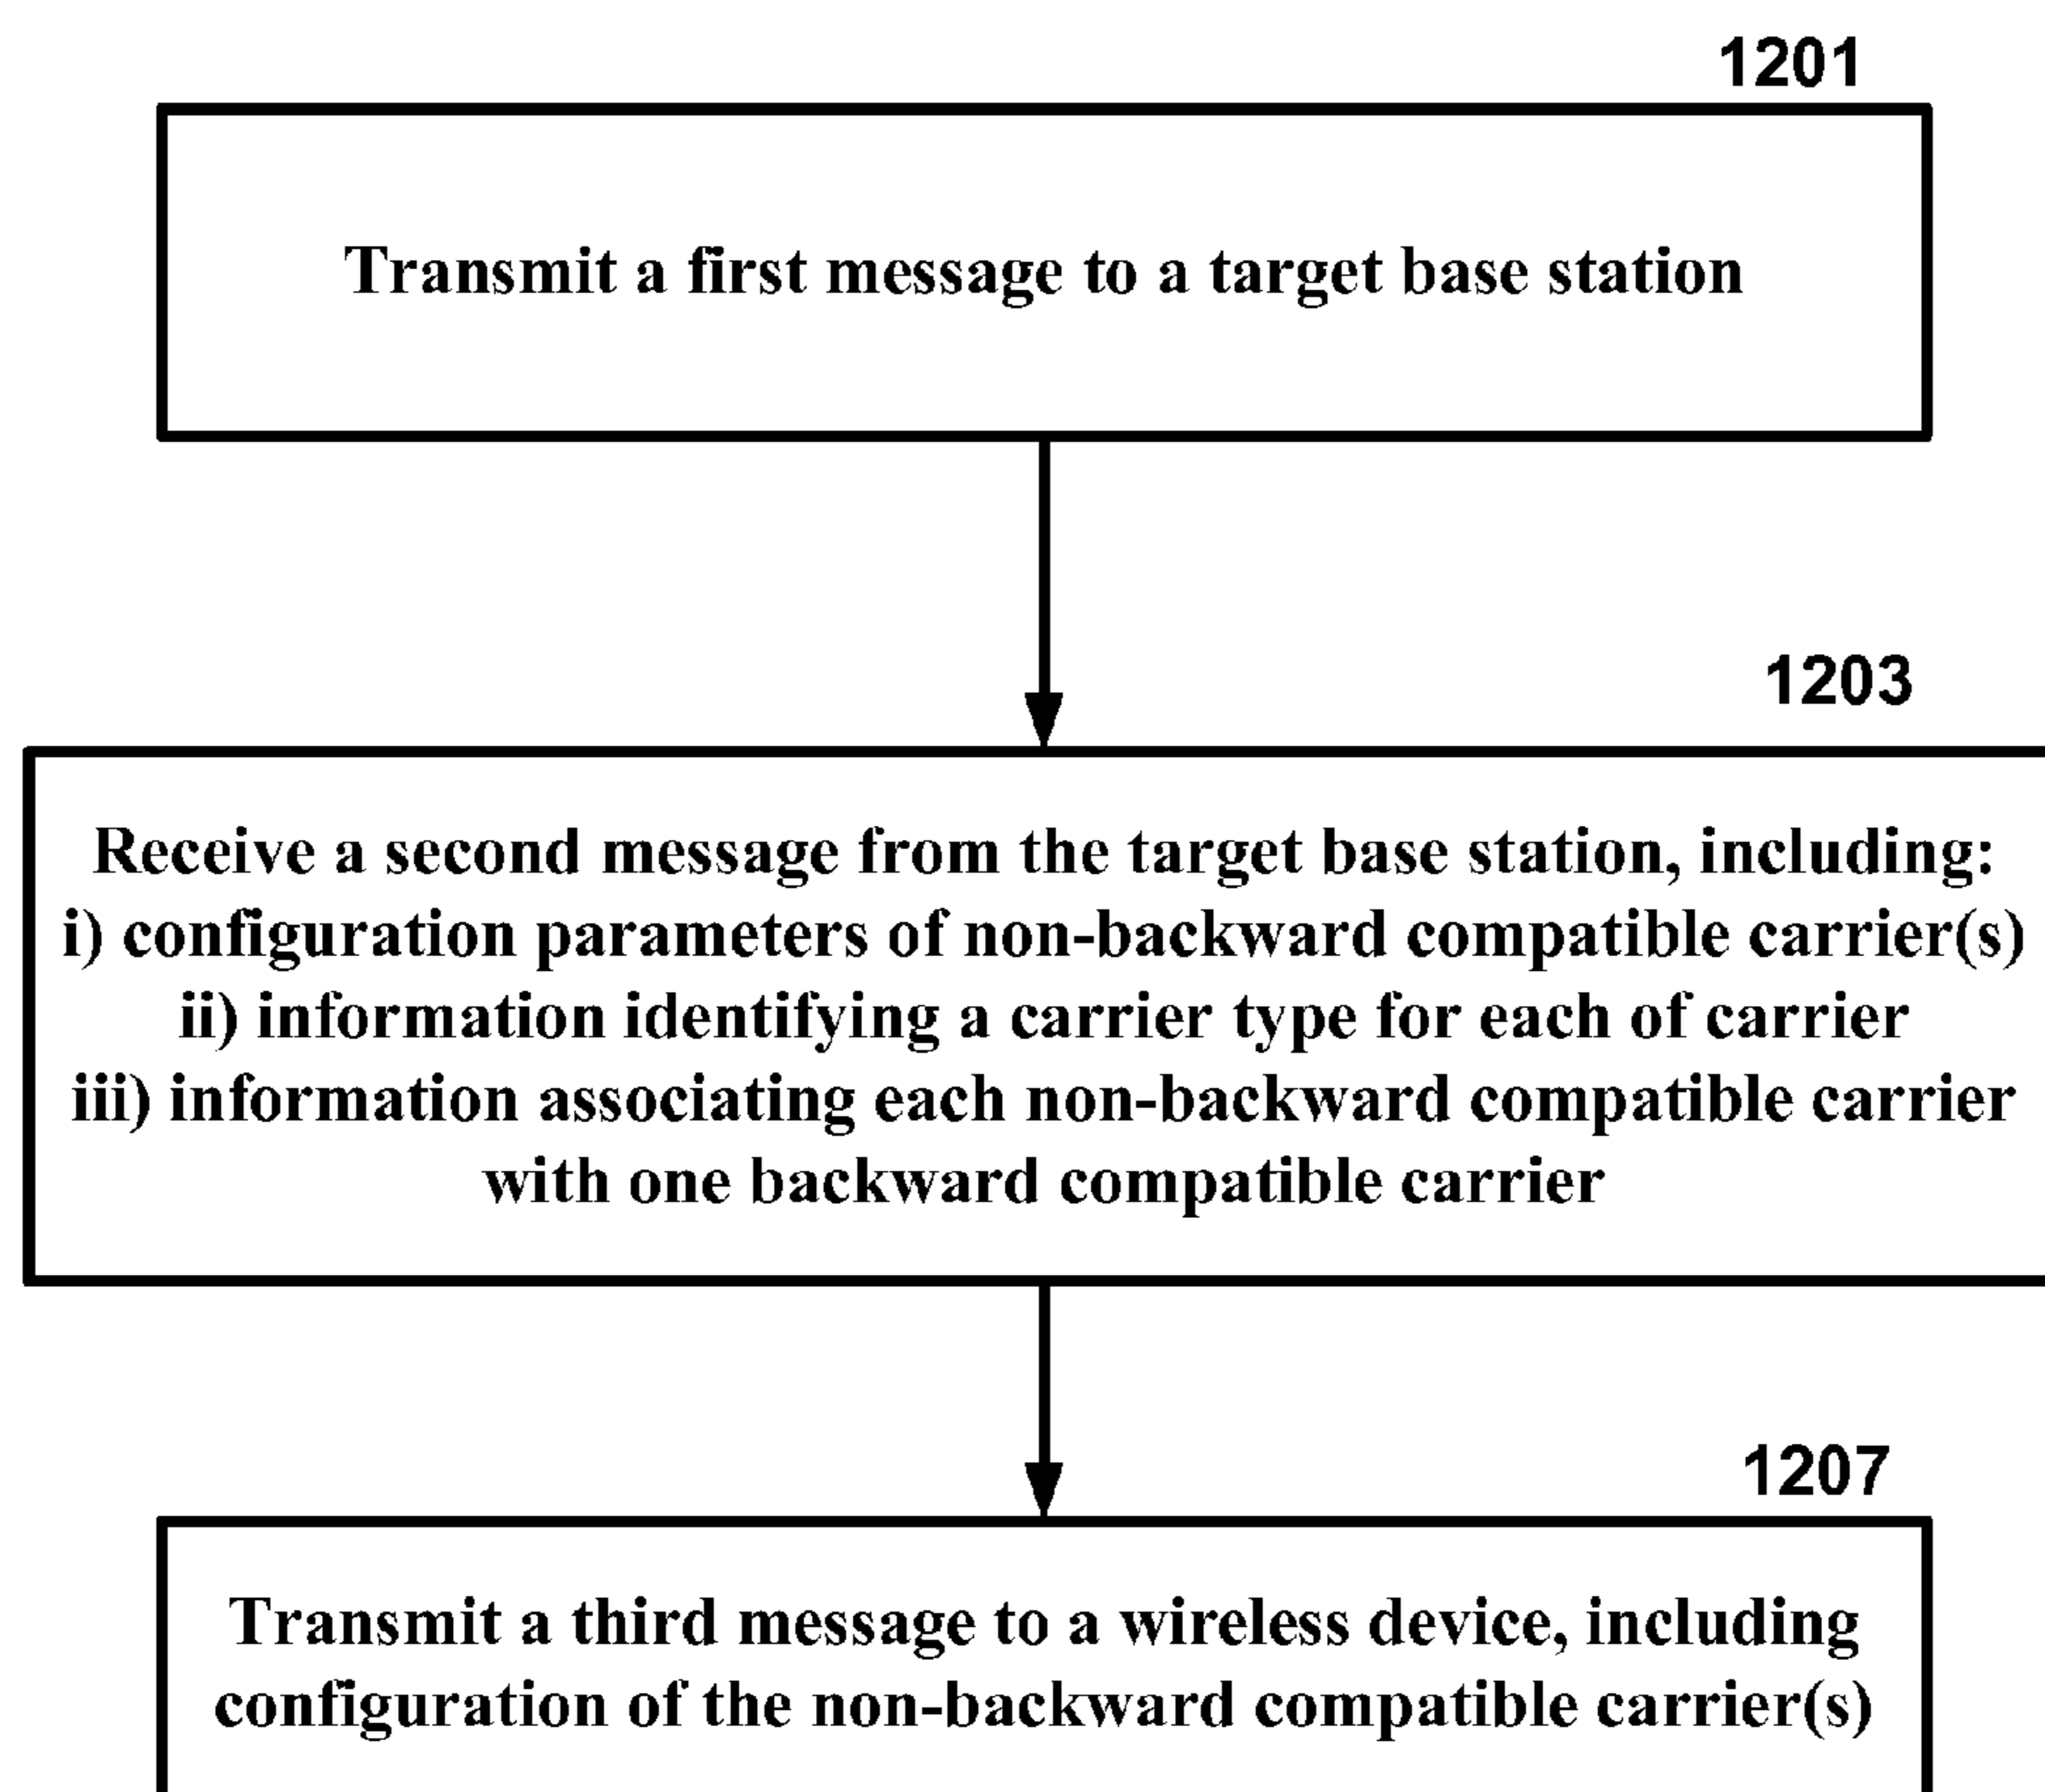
1201

Transmit a first message to a target base station

1203

Receive a second message from the target base station, including:
i) configuration parameters of non-backward compatible carrier(s)
ii) information identifying a carrier type for each of carrier
iii) information associating each non-backward compatible carrier with one backward compatible carrier

1207

Transmit a third message to a wireless device, including configuration of the non-backward compatible carrier(s)